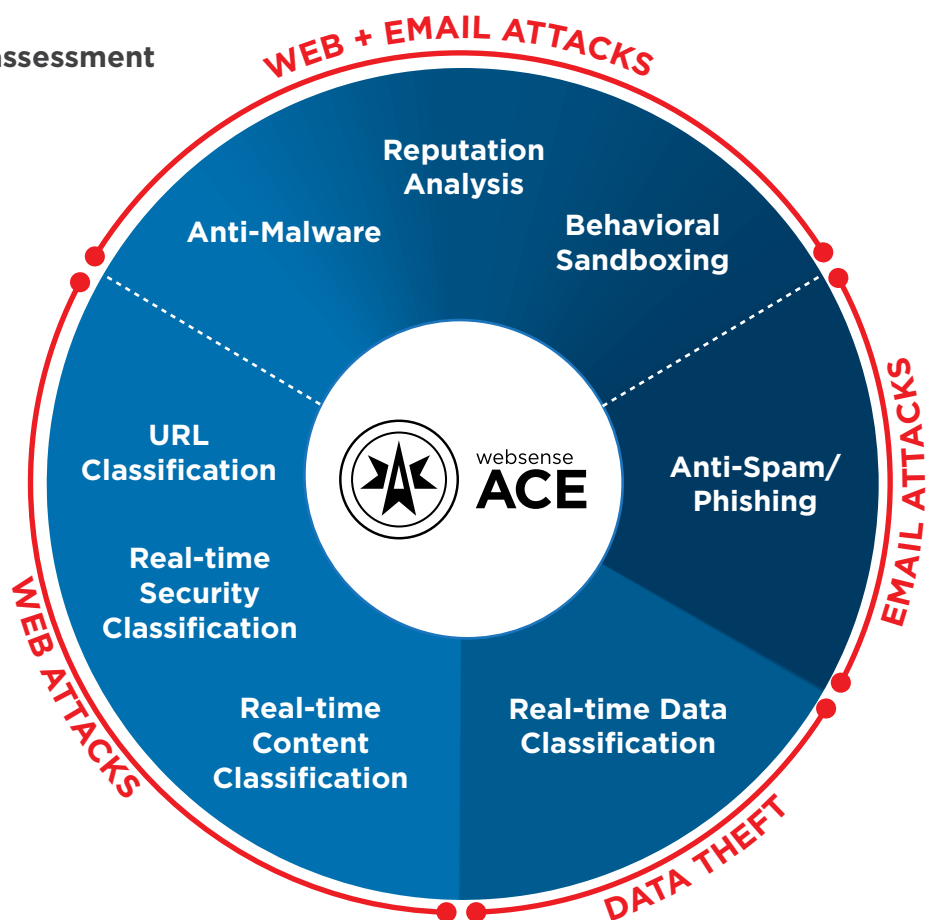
assessment

WEB + EMAIL ATTACKS

Reputation Analysis

Anti-Malware

Behavioral Sandboxing

EMAIL ATTACKS

URL Classification

websense ACE

Anti-Spam/ Phishing

Real-time Security Classification

WEB ATTACKS

Real-time Content Classification

Real-time Data Classification

DATA THEFT